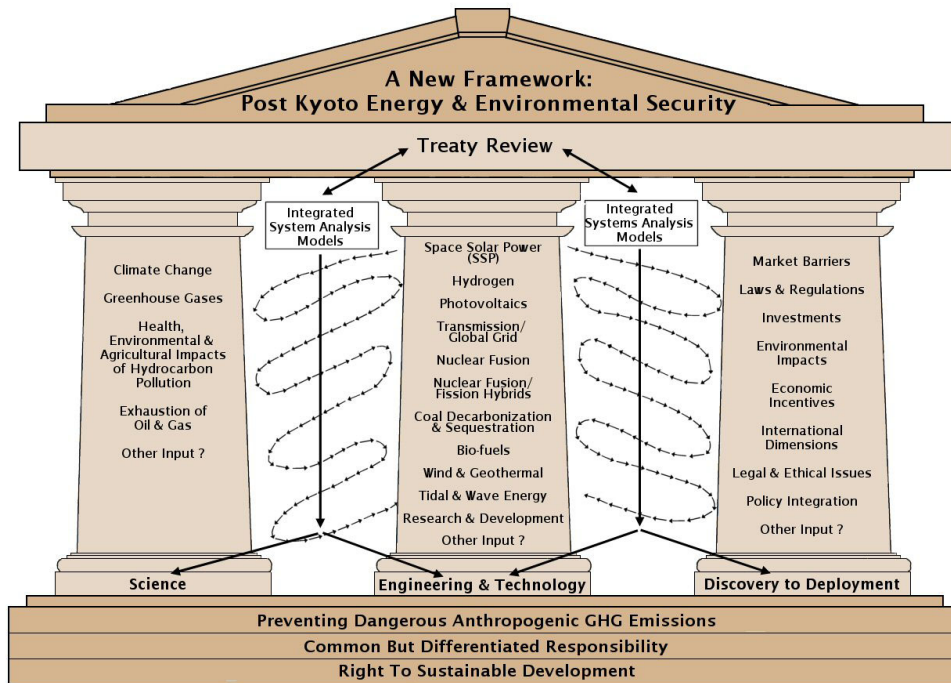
A New Framework:
Post Kyoto Energy & Environmental Security

Treaty Review

Integrated System Analysis Models

Integrated Systems Analysis Models

Climate Change

Greenhouse Gases

Health, Environmental & Agricultural Impacts of Hydrocarbon Pollution

Exhaustion of Oil & Gas

Other Input ?

Space Solar Power (SSP)

Hydrogen

Photovoltaics

Transmission/ Global Grid

Nuclear Fusion

Nuclear Fusion/ Fission Hybrids

Coal Decarbonization & Sequestration

Bio-fuels

Wind & Geothermal

Tidal & Wave Energy

Research & Development

Other Input ?

Market Barriers

Laws & Regulations

Investments

Environmental Impacts

Economic Incentives

International Dimensions

Legal & Ethical Issues

Policy Integration

Other Input ?

Science

Engineering & Technology

Discovery to Deployment

Preventing Dangerous Anthropogenic GHG Emissions

Common But Differentiated Responsibility

Right To Sustainable Development